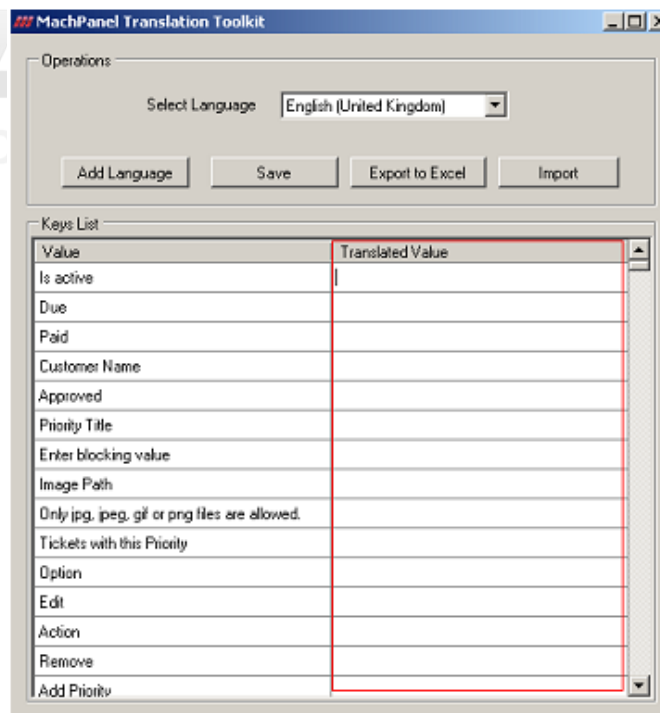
MachPanel Translation Toolkit

Operations

Select Language English (United Kingdom)

Add Language Save Export to Excel Import

Keys List

| Value | Translated Value |
|---|---|
| Is active | |
| Due | |
| Paid | |
| Customer Name | |
| Approved | |
| Priority Title | |
| Enter blocking value | |
| Image Path | |
| Only jpg, jpeg, gif or png files are allowed. | |
| Tickets with this Priority | |
| Option | |
| Edit | |
| Action | |
| Remove | |
| Add Priority | |